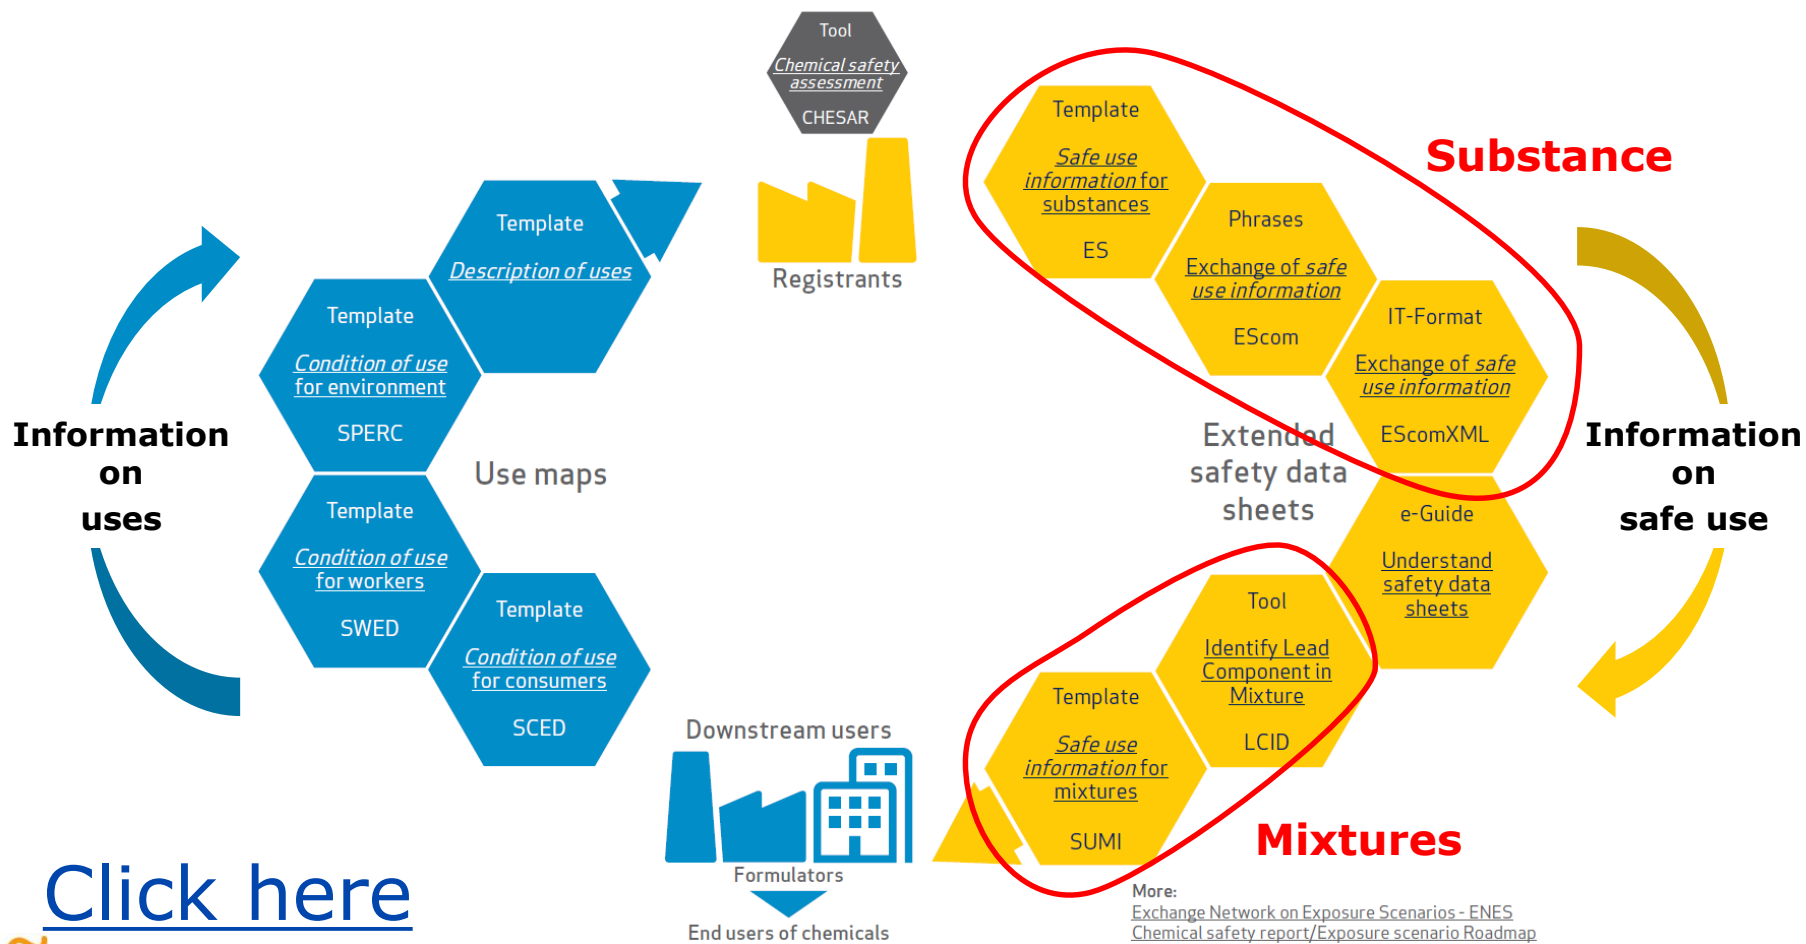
Tool
Chemical safety assessment
CHESAR

Registrants

Template
Safe use information for substances
ES

Phrases
Exchange of safe use information
EScom

IT-Format
Exchange of safe use information
EScomXML

Substance

Information on uses

Template
Description of uses

Template
Condition of use for environment
SPERC

Use maps

Template
Condition of use for workers
SWED

Template
Condition of use for consumers
SCED

Extended safety data sheets

e-Guide
Understand safety data sheets

Information on safe use

Tool
Identify Lead Component in Mixture
LCID

Template
Safe use information for mixtures
SUMI

Mixtures

Downstream users

Formulators

End users of chemicals

Click here

More:
Exchange Network on Exposure Scenarios - ENES
Chemical safety report/Exposure scenario Roadmap